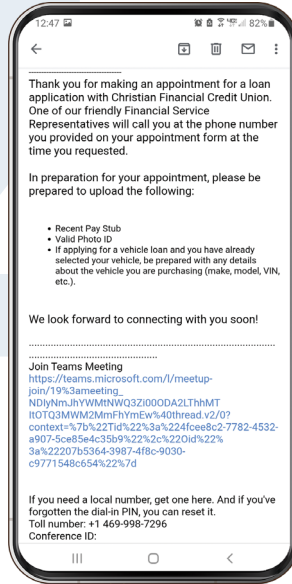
12:47 82%

Thank you for making an appointment for a loan application with Christian Financial Credit Union. One of our friendly Financial Service Representatives will call you at the phone number you provided on your appointment form at the time you requested.

In preparation for your appointment, please be prepared to upload the following:

- Recent Pay Stub
- Valid Photo ID
- If applying for a vehicle loan and you have already selected your vehicle, be prepared with any details about the vehicle you are purchasing (make, model, VIN, etc.).

We look forward to connecting with you soon!

Join Teams Meeting
https://teams.microsoft.com/l/meetup-join/19%3ameeting_NDlyNmJhYWMtNWQ3ZiI00ODA2LThhMTItOTQ3MWM2MmFhYmEw%40thread.v2/0?context=%7b%22Tid%22%3a%224fcee8c2-7782-4532-a907-5ce85e4c35b9%22%2c%22Oid%22%3a%22207b5364-3987-4f8c-9030-c9771548c654%22%7d

If you need a local number, get one here. And if you've forgotten the dial-in PIN, you can reset it.
Toll number: +1 469-998-7296
Conference ID: